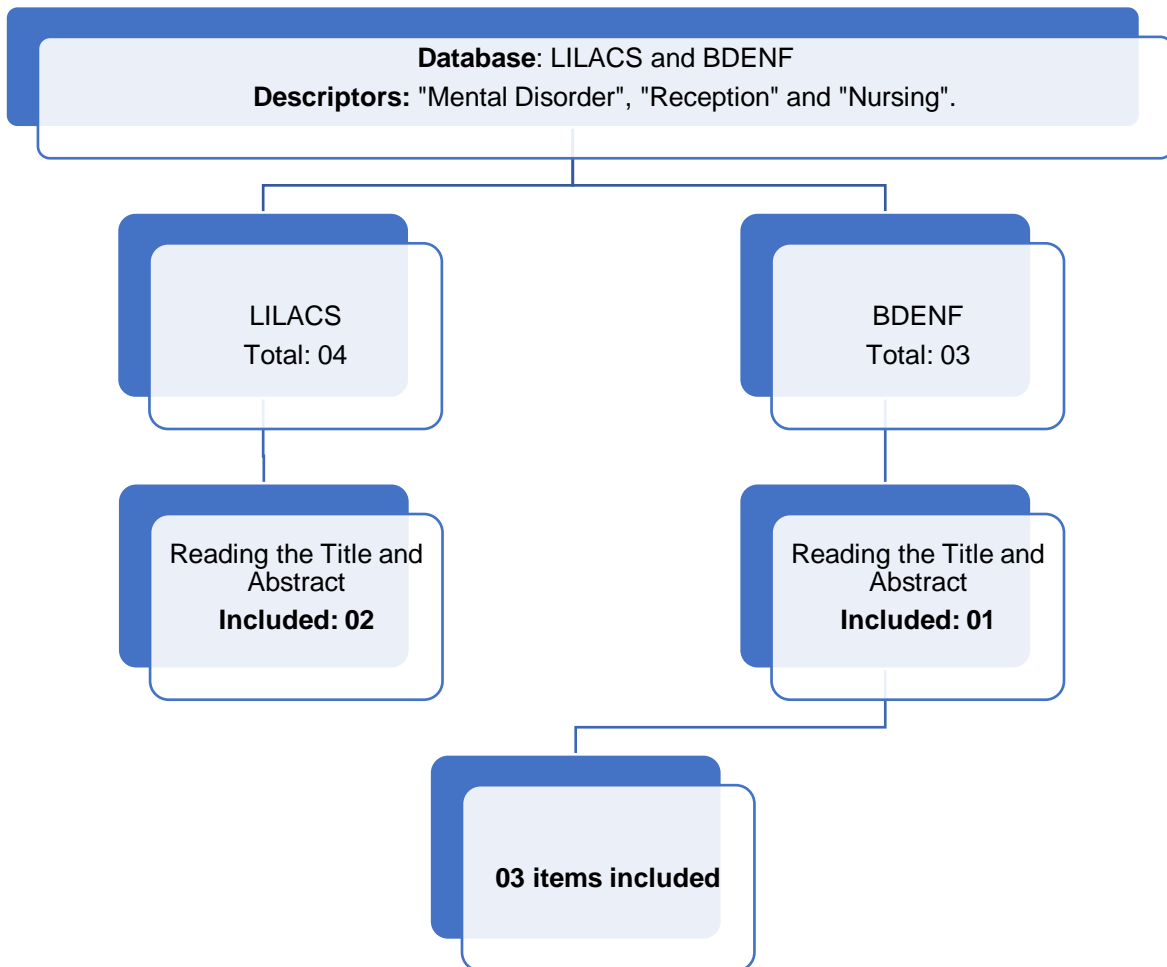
**Database**: LILACS and BDENF
**Descriptors:** "Mental Disorder", "Reception" and "Nursing".

LILACS
Total: 04

BDENF
Total: 03

Reading the Title and Abstract
**Included: 02**

Reading the Title and Abstract
**Included: 01**

**03 items included**